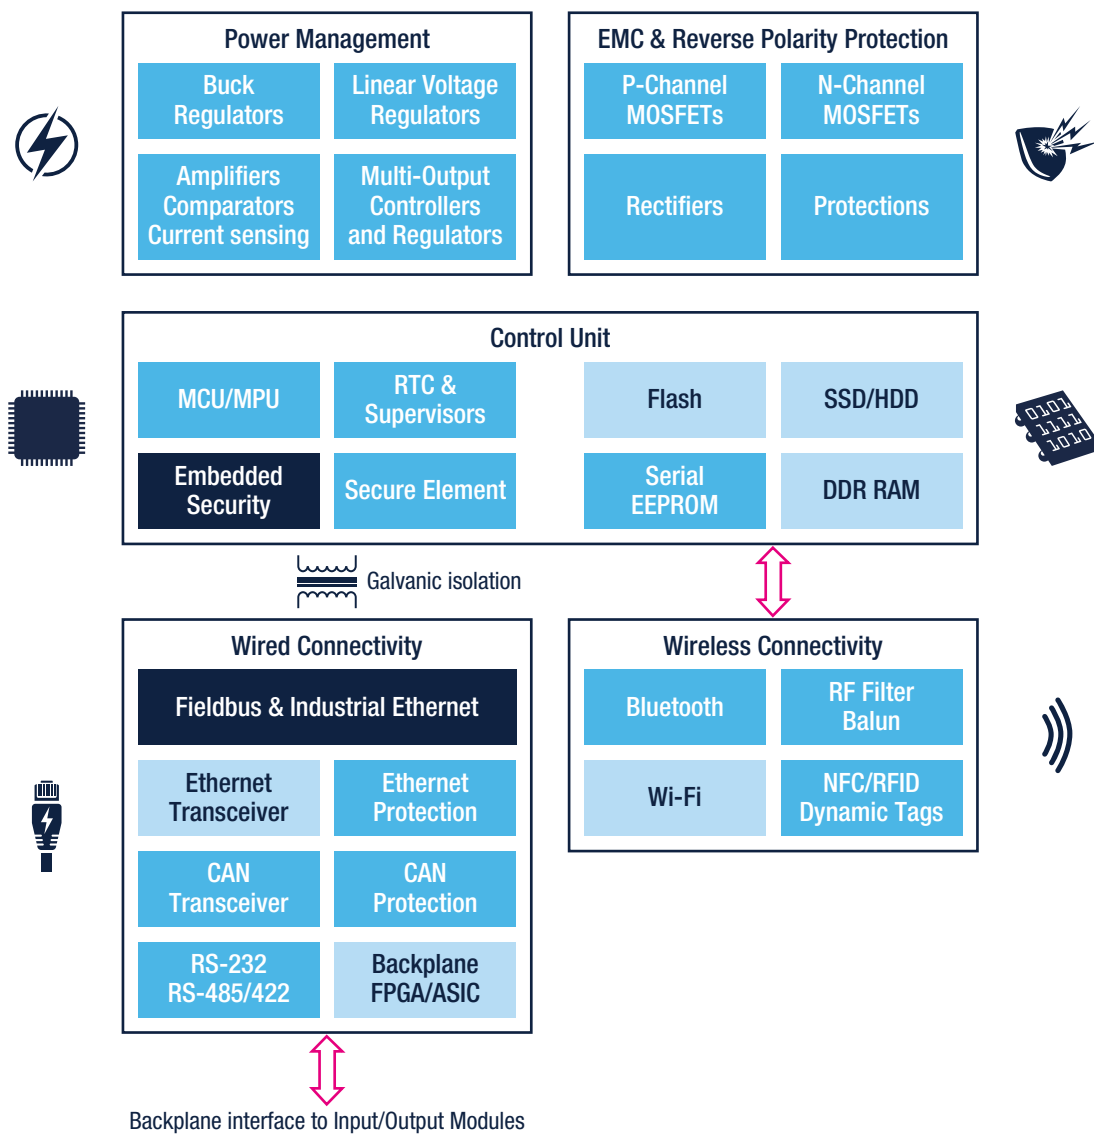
Power Management

Buck Regulators

Linear Voltage Regulators

Amplifiers Comparators Current sensing

Multi-Output Controllers and Regulators

EMC & Reverse Polarity Protection

P-Channel MOSFETs

N-Channel MOSFETs

Rectifiers

Protections

Control Unit

MCU/MPU

RTC & Supervisors

Flash

SSD/HDD

Embedded Security

Secure Element

Serial EEPROM

DDR RAM

0101 1111 1010

Galvanic isolation

Wired Connectivity

Fieldbus & Industrial Ethernet

Ethernet Transceiver

Ethernet Protection

CAN Transceiver

CAN Protection

RS-232 RS-485/422

Backplane FPGA/ASIC

Wireless Connectivity

Bluetooth

RF Filter Balun

Wi-Fi

NFC/RFID Dynamic Tags

Backplane interface to Input/Output Modules